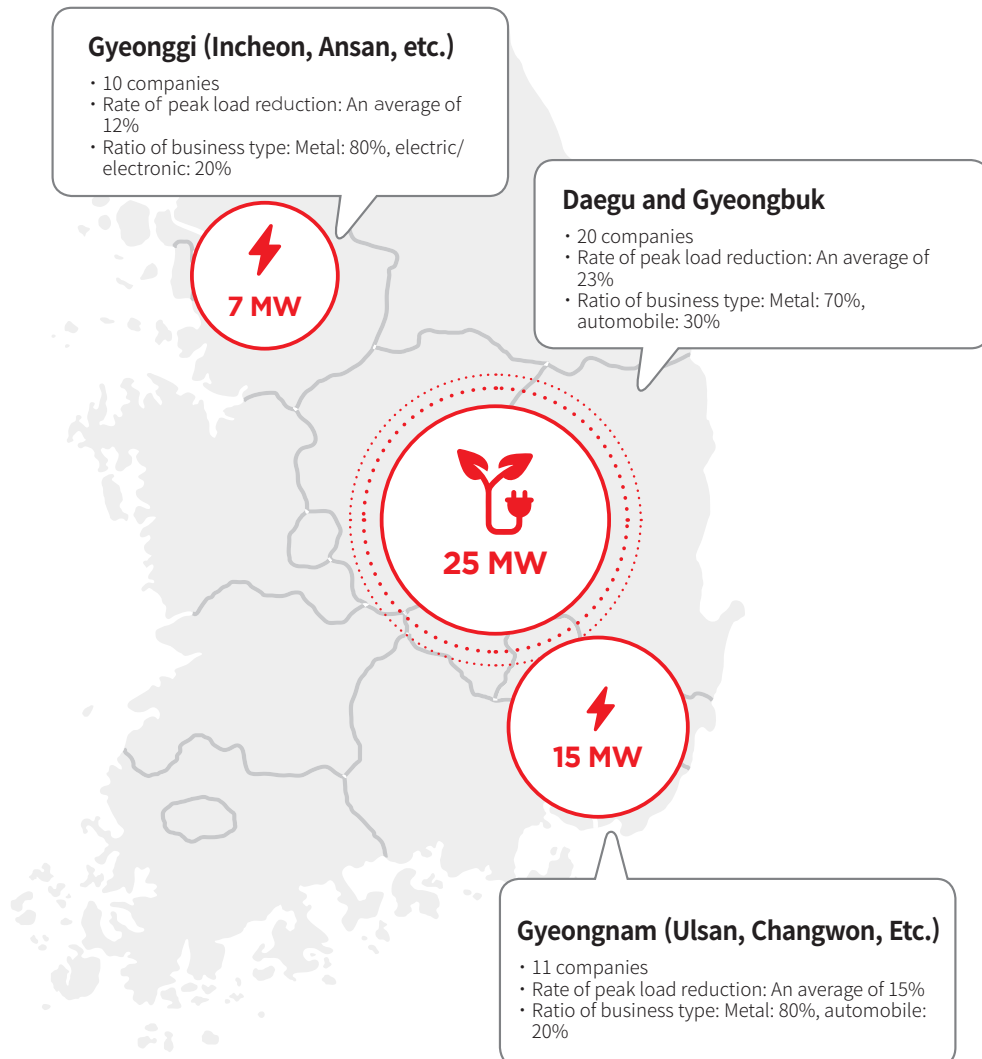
Gyeonggi (Incheon, Ansan, etc.)

・10 companies
・Rate of peak load reduction: An average of 12%
・Ratio of business type: Metal: 80%, electric/electronic: 20%

7 MW

Daegu and Gyeongbuk

・20 companies
・Rate of peak load reduction: An average of 23%
・Ratio of business type: Metal: 70%, automobile: 30%

25 MW

15 MW

Gyeongnam (Ulsan, Changwon, Etc.)

・11 companies
・Rate of peak load reduction: An average of 15%
・Ratio of business type: Metal: 80%, automobile: 20%